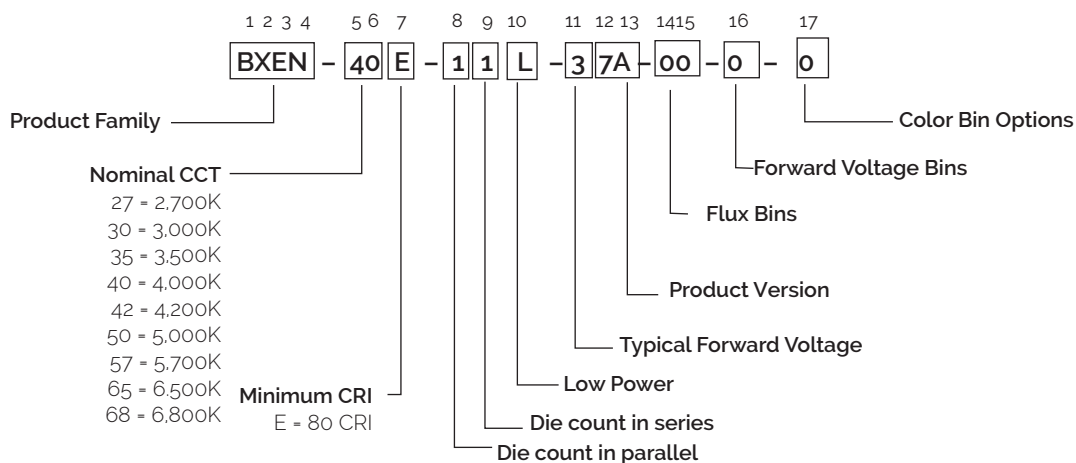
1 2 3 4 5 6 7 8 9 10 11 12 13 14 15 16 17

BXEN – 40 E – 1 1 L – 3 7A – 00 – 0 – 0

Product Family

Nominal CCT
27 = 2,700K
30 = 3,000K
35 = 3,500K
40 = 4,000K
42 = 4,200K
50 = 5,000K
57 = 5,700K
65 = 6,500K
68 = 6,800K

Minimum CRI
E = 80 CRI

Die count in parallel

Die count in series

Low Power

Typical Forward Voltage

Product Version

Flux Bins

Forward Voltage Bins

Color Bin Options